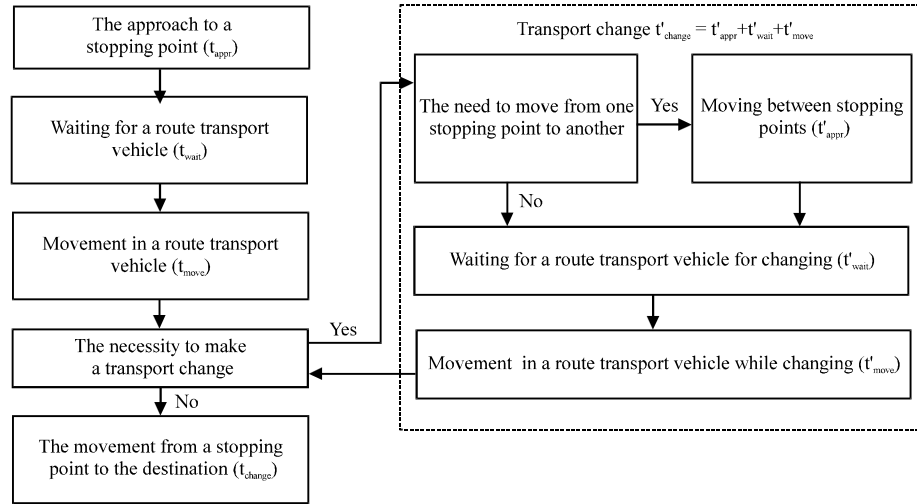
The approach to a stopping point ($t_{appr}$)

Waiting for a route transport vehicle ($t_{wait}$)

Movement in a route transport vehicle ($t_{move}$)

The necessity to make a transport change

No

The movement from a stopping point to the destination ($t_{change}$)

Yes

Transport change $t'_{change} = t'_{appr} + t'_{wait} + t'_{move}$

The need to move from one stopping point to another

Yes

Moving between stopping points ($t'_{appr}$)

No

Waiting for a route transport vehicle for changing ($t'_{wait}$)

Movement in a route transport vehicle while changing ($t'_{move}$)